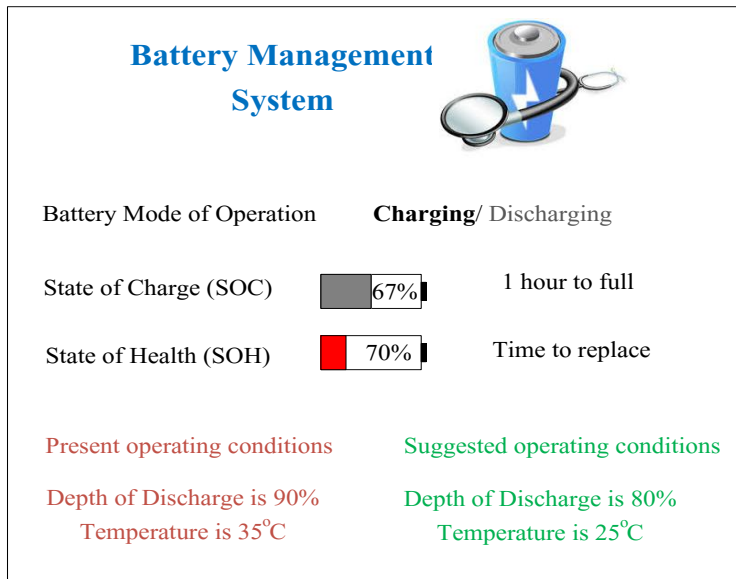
Battery Management System

Battery Mode of Operation

Charging/ Discharging

State of Charge (SOC) 67% 1 hour to full

State of Health (SOH) 70% Time to replace

Present operating conditions

Depth of Discharge is 90%
Temperature is 35$^{o}$C

Suggested operating conditions

Depth of Discharge is 80%
Temperature is 25$^{o}$C